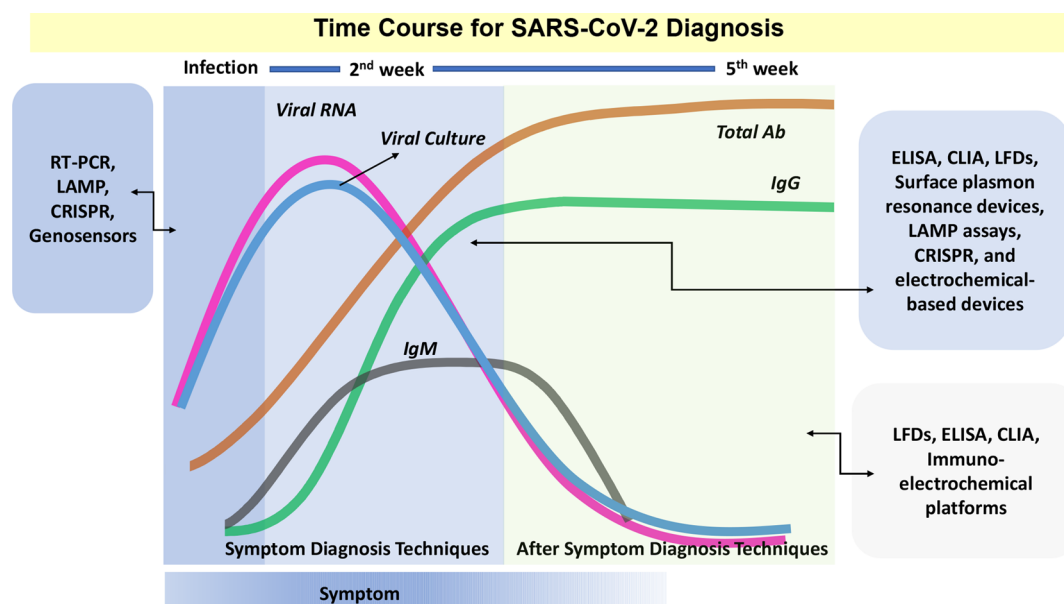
Time Course for SARS-CoV-2 Diagnosis

Infection 2$^{nd}$ week 5$^{th}$ week

RT-PCR, LAMP, CRISPR, Genosensors

Viral RNA

Viral Culture

Total Ab

IgG

IgM

ELISA, CLIA, LFDs, Surface plasmon resonance devices, LAMP assays, CRISPR, and electrochemical-based devices

LFDs, ELISA, CLIA, Immuno-electrochemical platforms

Symptom Diagnosis Techniques

After Symptom Diagnosis Techniques

Symptom